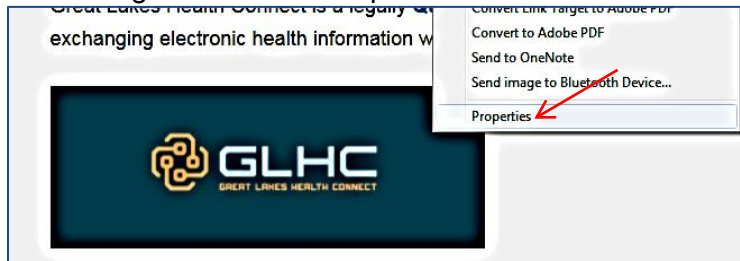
Great Lakes Health Connect is a legally Q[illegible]
exchanging electronic health information w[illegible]

Convert Link Target to Adobe PDF
Convert to Adobe PDF
Send to OneNote
Send image to Bluetooth Device...
Properties

GLHC
GREAT LAKES HEALTH CONNECT